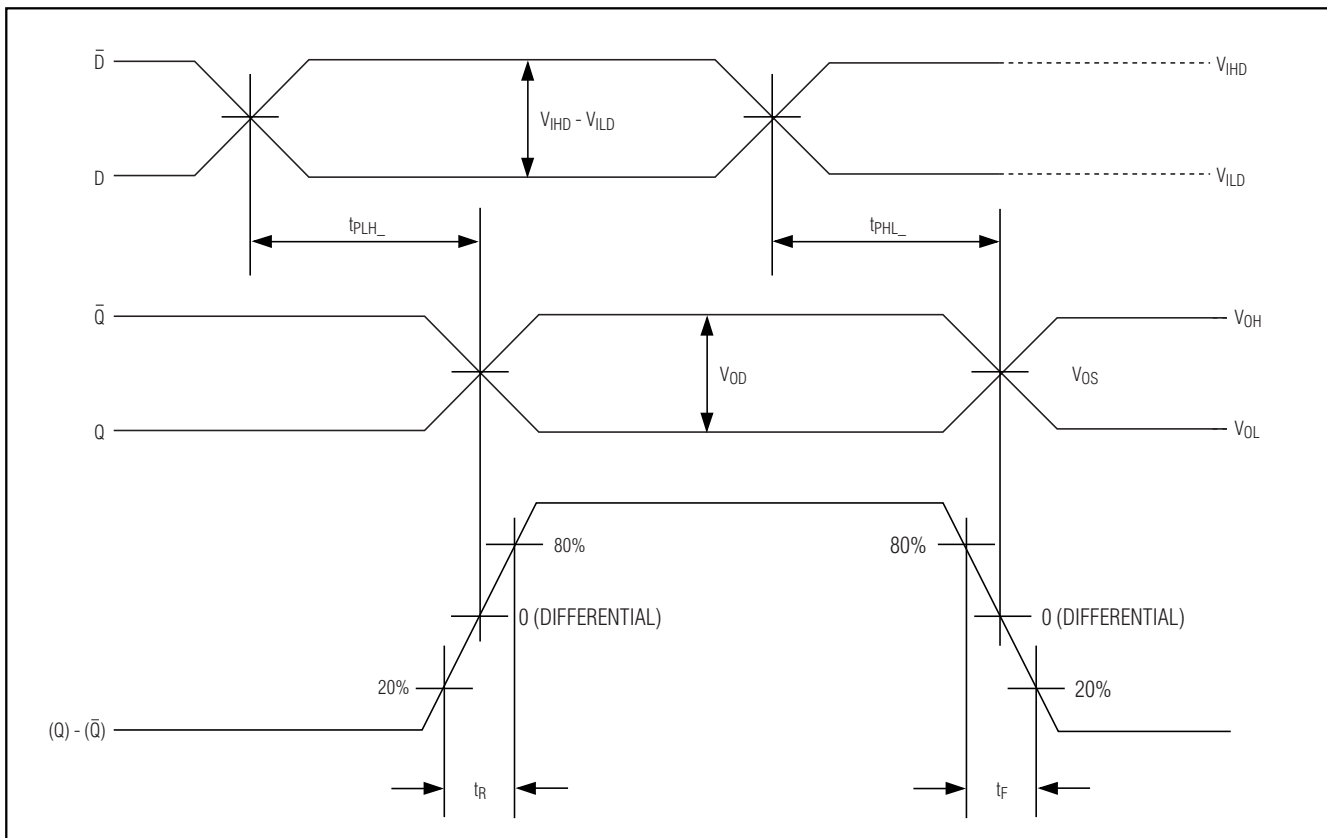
$\bar{D}$

$V_{IHD} - V_{ILD}$

$V_{IHD}$

D

$V_{ILD}$

$t_{PLH\_}$

$t_{PHL\_}$

$\bar{Q}$

$V_{OH}$

$V_{OD}$

$V_{OS}$

Q

$V_{OL}$

80%

80%

0 (DIFFERENTIAL)

0 (DIFFERENTIAL)

20%

20%

$(Q) - (\bar{Q})$

$t_R$

$t_F$